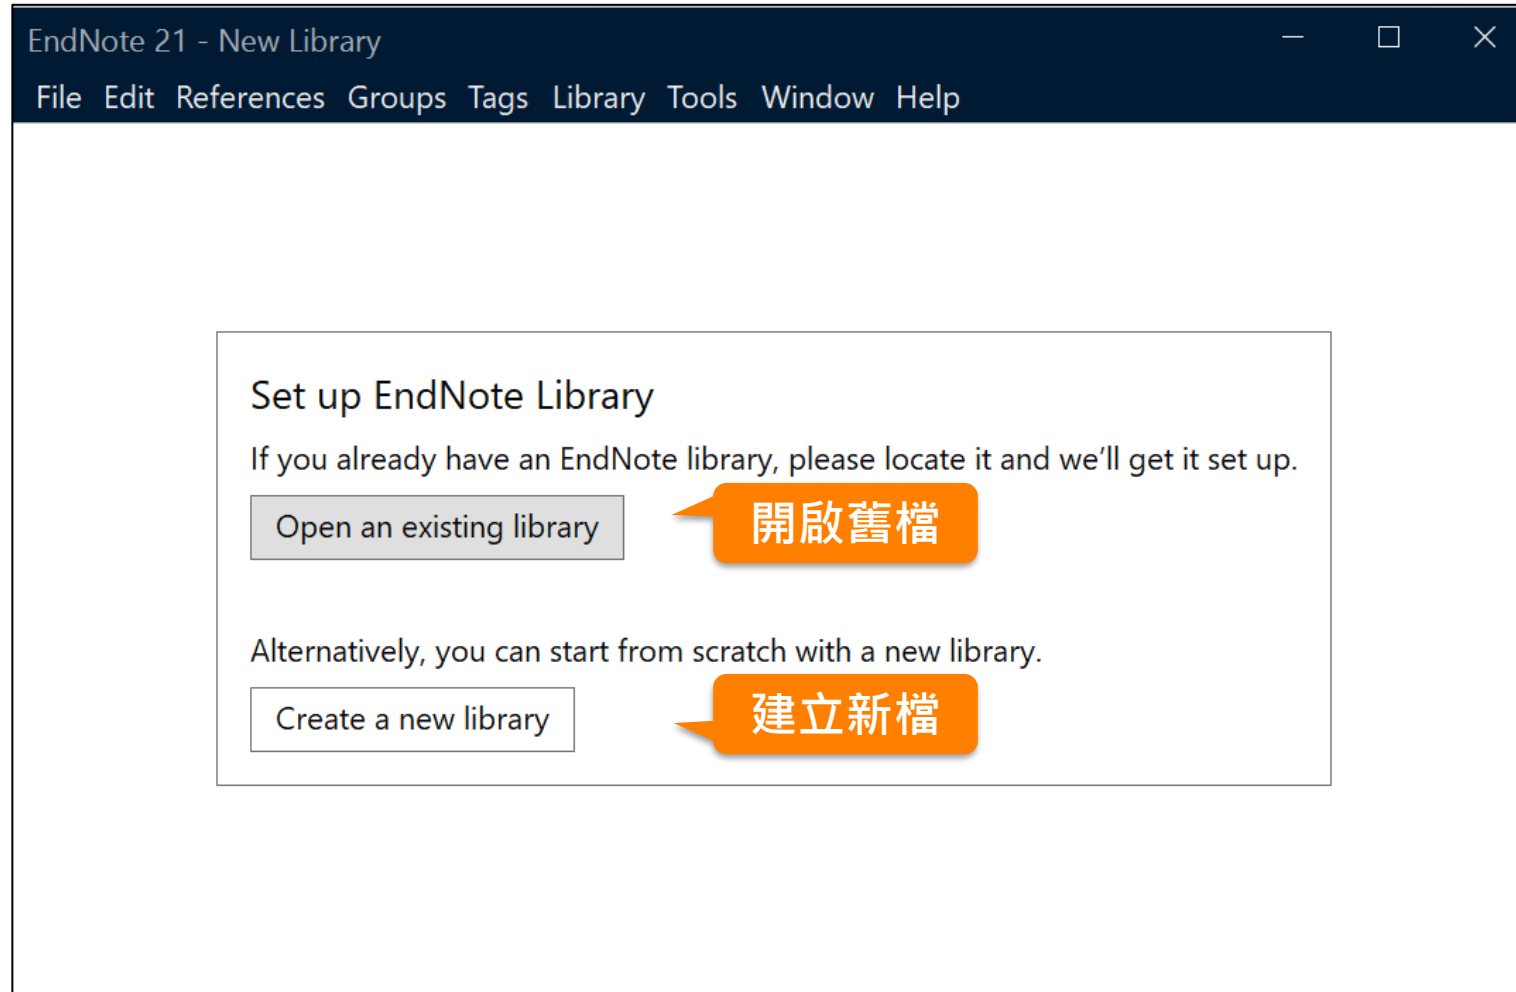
EndNote 21 - New Library

File Edit References Groups Tags Library Tools Window Help

Set up EndNote Library

If you already have an EndNote library, please locate it and we'll get it set up.

Open an existing library

開啟舊檔

Alternatively, you can start from scratch with a new library.

Create a new library

建立新檔